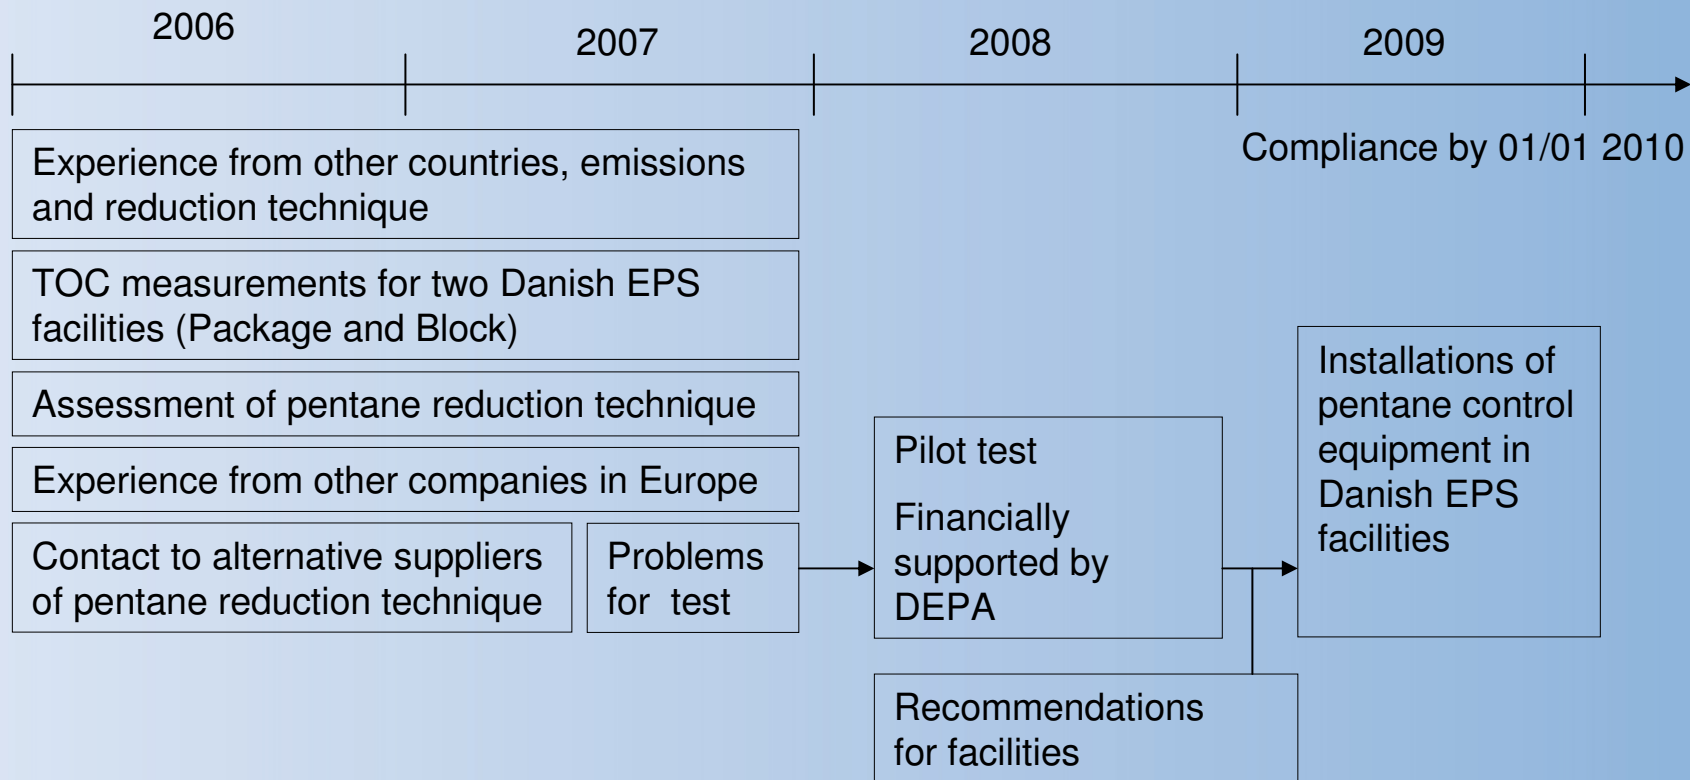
2006

2007

2008

2009

Compliance by 01/01 2010

Experience from other countries, emissions and reduction technique

TOC measurements for two Danish EPS facilities (Package and Block)

Assessment of pentane reduction technique

Experience from other companies in Europe

Contact to alternative suppliers of pentane reduction technique

Problems for test

Pilot test

Financially supported by DEPA

Installations of pentane control equipment in Danish EPS facilities

Recommendations for facilities